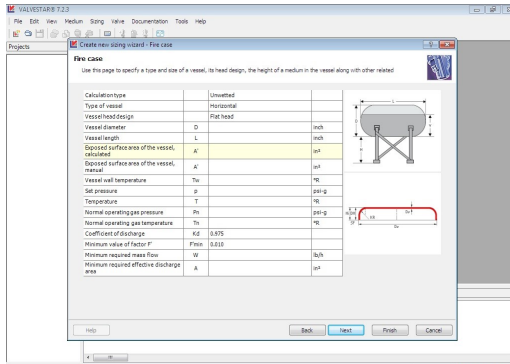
VALVESTAR® 7.2.3

File Edit View Medium Sizing Valve Documentation Tools Help

Projects

Create new sizing wizard - Fire case

Fire case

Use this page to specify a type and size of a vessel, its head design, the height of a medium in the vessel along with other related

| Calculation type | | Unwetted | |
|---|---|---|---|
| Type of vessel | | Horizontal | |
| Vessel head design | | Flat head | |
| Vessel diameter | D | | inch |
| Vessel length | L | | inch |
| Exposed surface area of the vessel, calculated | A' | | in² |
| Exposed surface area of the vessel, manual | A' | | in² |
| Vessel wall temperature | Tw | | °R |
| Set pressure | p | | psi-g |
| Temperature | T | | °R |
| Normal operating gas pressure | Pn | | psi-g |
| Normal operating gas temperature | Tn | | °R |
| Coefficient of discharge | Kd | 0.975 | |
| Minimum value of factor F' | F'min | 0.010 | |
| Minimum required mass flow | W | | lb/h |
| Minimum required effective discharge area | A | | in² |

L

D

H

Dw

Help

Back

Next

Finish

Cancel